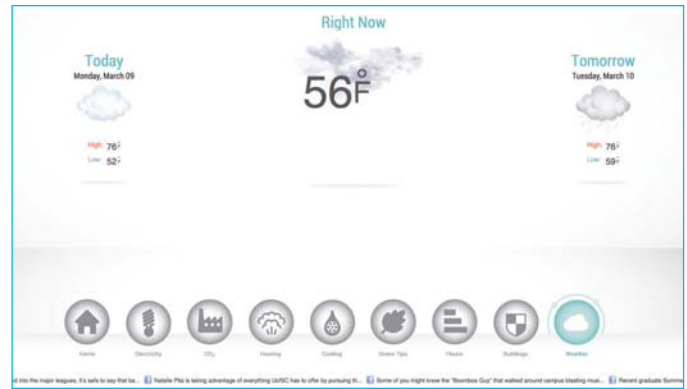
Right Now

Today
Monday, March 09

56°F

Tomorrow
Tuesday, March 10

High: 76°F
Low: 52°F

High: 76°F
Low: 59°F

Home
Electricity
$CO_2$
Heating
Cooling
Green Tips
Floors
Buildings
Weather

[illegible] into the major leagues, it's safe to say that ba... Natalie Pite is taking advantage of everything UofSC has to offer by pursuing th... Some of you might know the "Boombox Guy" that walked around campus blasting musi... Recent graduate Summ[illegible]